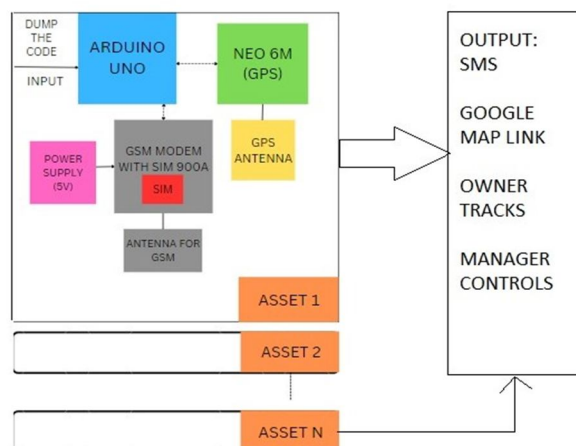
DUMP THE CODE

INPUT

ARDUINO UNO

NEO 6M (GPS)

GPS ANTENNA

POWER SUPPLY (5V)

GSM MODEM WITH SIM 900A

SIM

ANTENNA FOR GSM

ASSET 1

ASSET 2

ASSET N

OUTPUT: SMS

GOOGLE MAP LINK

OWNER TRACKS

MANAGER CONTROLS